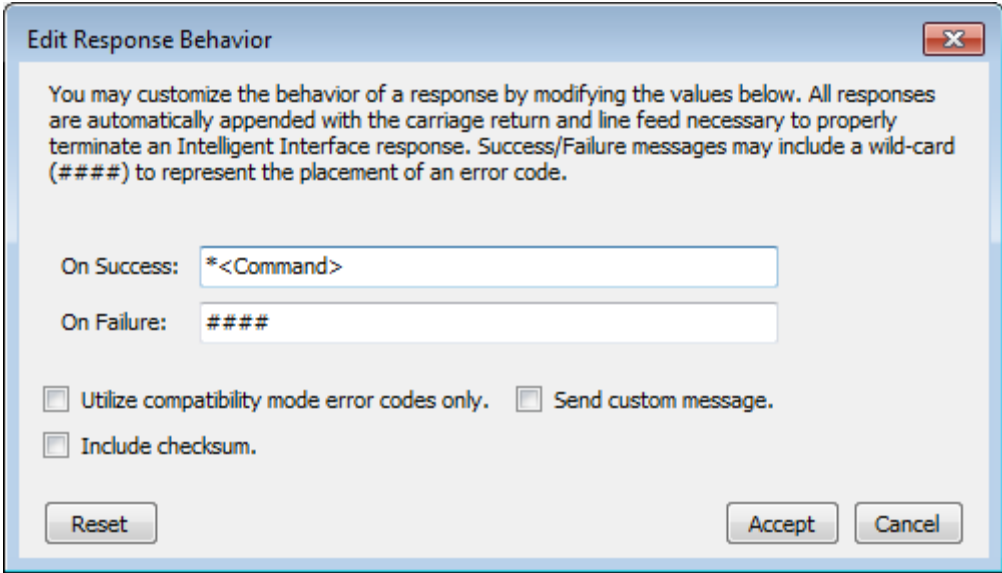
Edit Response Behavior

You may customize the behavior of a response by modifying the values below. All responses are automatically appended with the carriage return and line feed necessary to properly terminate an Intelligent Interface response. Success/Failure messages may include a wild-card (####) to represent the placement of an error code.

On Success: *<Command>

On Failure: ####

Utilize compatibility mode error codes only.

Send custom message.

Include checksum.

Reset

Accept

Cancel